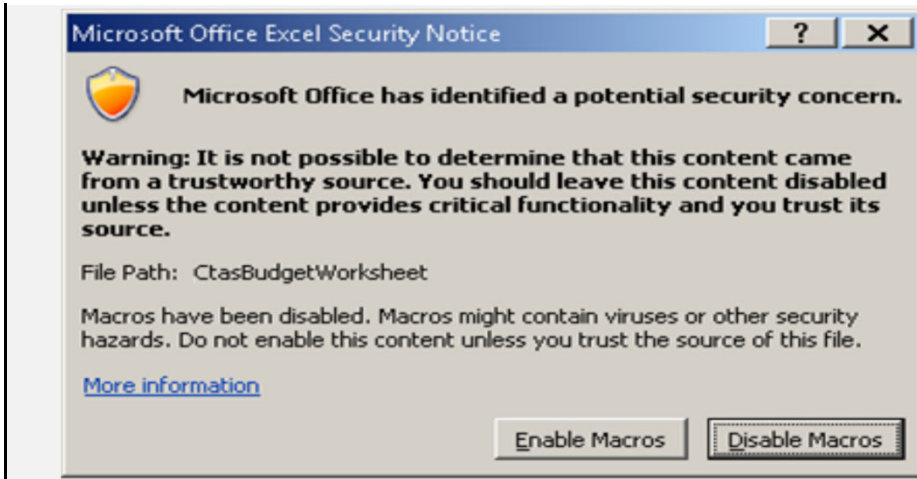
Microsoft Office Excel Security Notice

?

X

Microsoft Office has identified a potential security concern.

Warning: It is not possible to determine that this content came from a trustworthy source. You should leave this content disabled unless the content provides critical functionality and you trust its source.

File Path: CtasBudgetWorksheet

Macros have been disabled. Macros might contain viruses or other security hazards. Do not enable this content unless you trust the source of this file.

More information

Enable Macros

Disable Macros